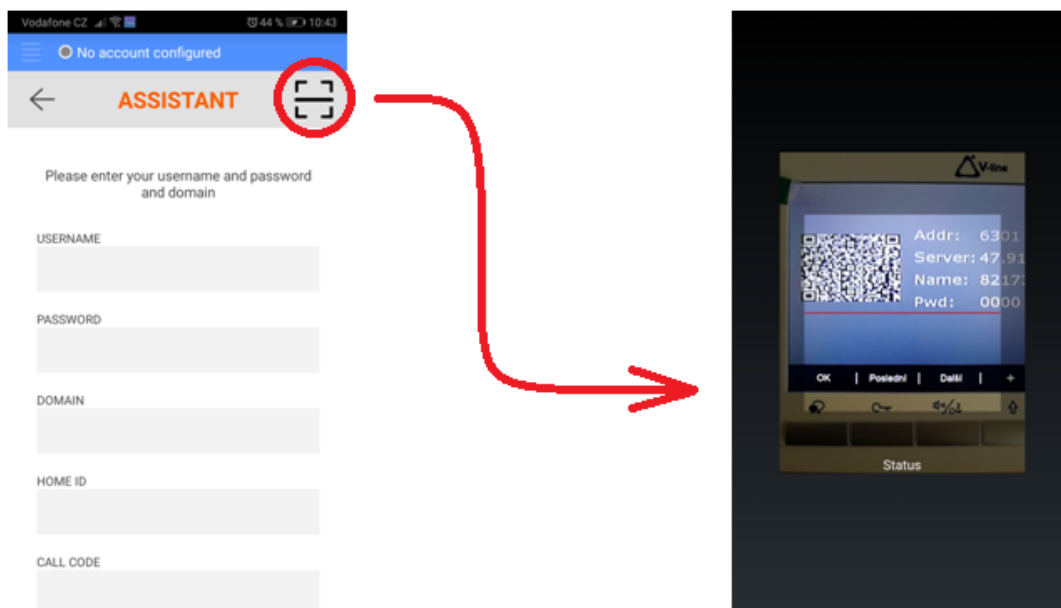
Vodafone CZ 44 % 10:43
No account configured
ASSISTANT
Please enter your username and password and domain
USERNAME
PASSWORD
DOMAIN
HOME ID
CALL CODE

V-line
Addr: 6301
Server: 47.91
Name: 8217
Pwd: 0000
OK | Poslední | Další | +
Status